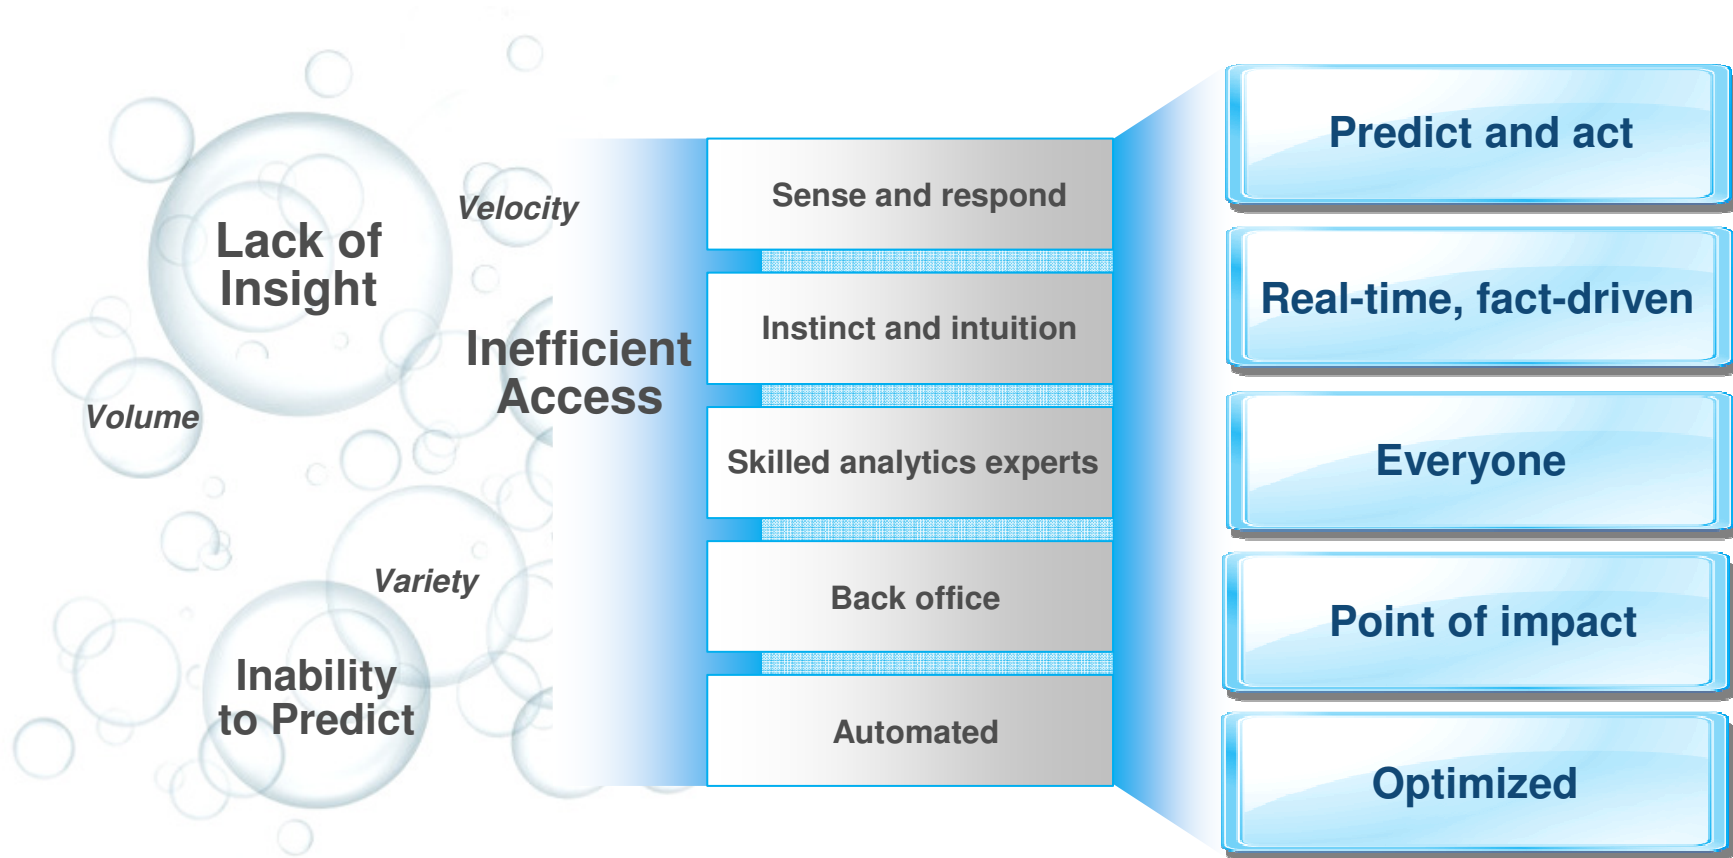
Lack of Insight

Velocity

Volume

Inefficient Access

Variety

Inability to Predict

Sense and respond

Instinct and intuition

Skilled analytics experts

Back office

Automated

Predict and act

Real-time, fact-driven

Everyone

Point of impact

Optimized